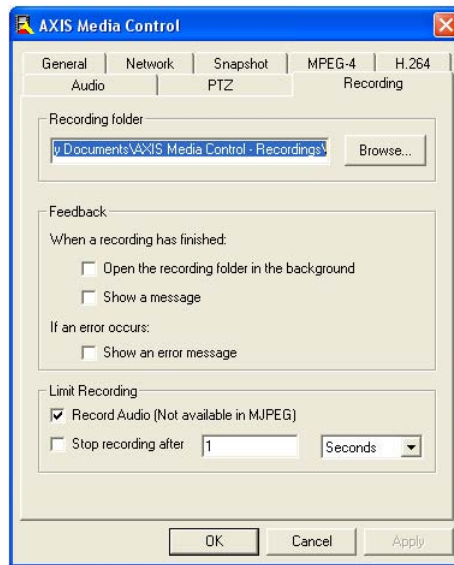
AXIS Media Control

General | Network | Snapshot | MPEG-4 | H.264
Audio | PTZ | Recording

Recording folder

y Documents\AXIS Media Control - Recordings\

Browse...

Feedback

When a recording has finished:

Open the recording folder in the background

Show a message

If an error occurs:

Show an error message

Limit Recording

Record Audio (Not available in MJPEG)

Stop recording after 1 Seconds

OK Cancel Apply